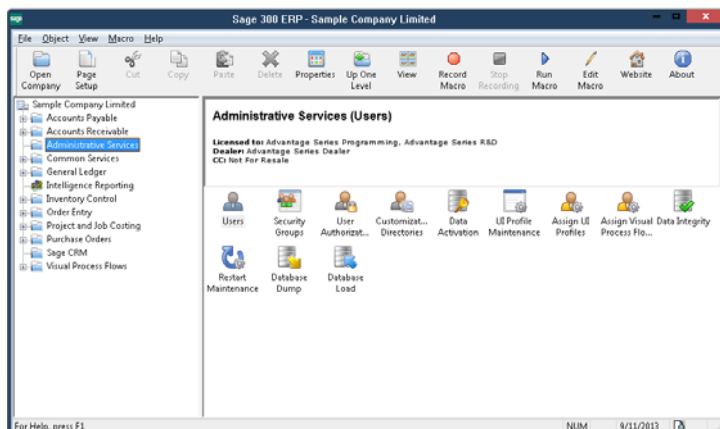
sage Sage 300 ERP - Sample Company Limited

File Object View Macro Help

Open Company | Page Setup | Cut | Copy | Paste | Delete | Properties | Up One Level | View | Record Macro | Stop Recording | Run Macro | Edit Macro | Website | About

Sample Company Limited
Accounts Payable
Accounts Receivable
Administrative Services
Common Services
General Ledger
Intelligence Reporting
Inventory Control
Order Entry
Project and Job Costing
Purchase Orders
Sage CRM
Visual Process Flows

Administrative Services (Users)

Licensed to: Advantage Series Programming, Advantage Series R&D
Dealer: Advantage Series Dealer
CC: Not For Resale

Users | Security Groups | User Authorizat... | Customizat... Directories | Data Activation | UI Profile Maintenance | Assign UI Profiles | Assign Visual Process Flo... | Data Integrity

Restart Maintenance | Database Dump | Database Load

For Help, press F1 | NUM | 9/11/2013